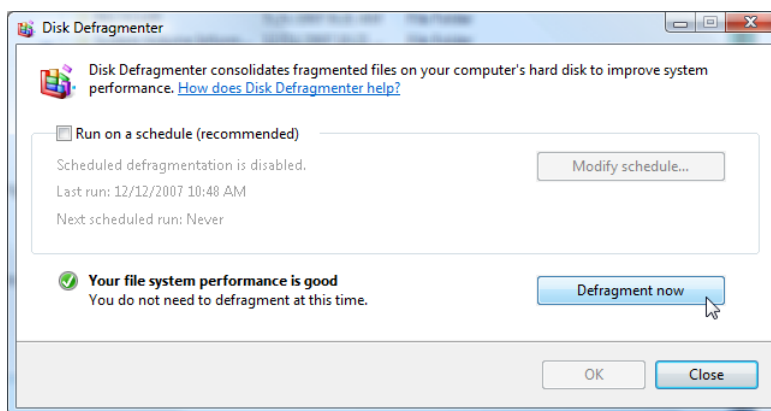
Disk Defragmenter

Disk Defragmenter consolidates fragmented files on your computer's hard disk to improve system performance. How does Disk Defragmenter help?

Run on a schedule (recommended)

Scheduled defragmentation is disabled.

Modify schedule...

Last run: 12/12/2007 10:48 AM

Next scheduled run: Never

Your file system performance is good
You do not need to defragment at this time.

Defragment now

OK

Close